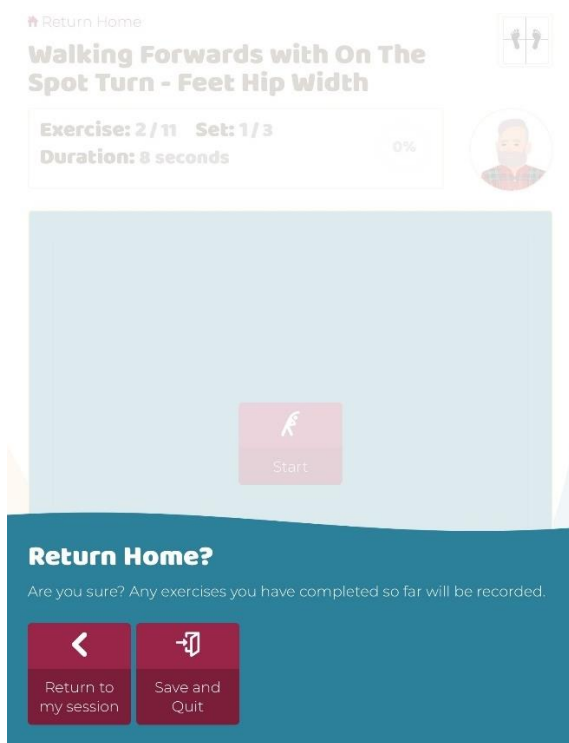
Return Home

Walking Forwards with On The Spot Turn - Feet Hip Width

Exercise: 2 / 11 Set: 1 / 3
Duration: 8 seconds

0%

Start

Return Home?

Are you sure? Any exercises you have completed so far will be recorded.

Return to my session

Save and Quit